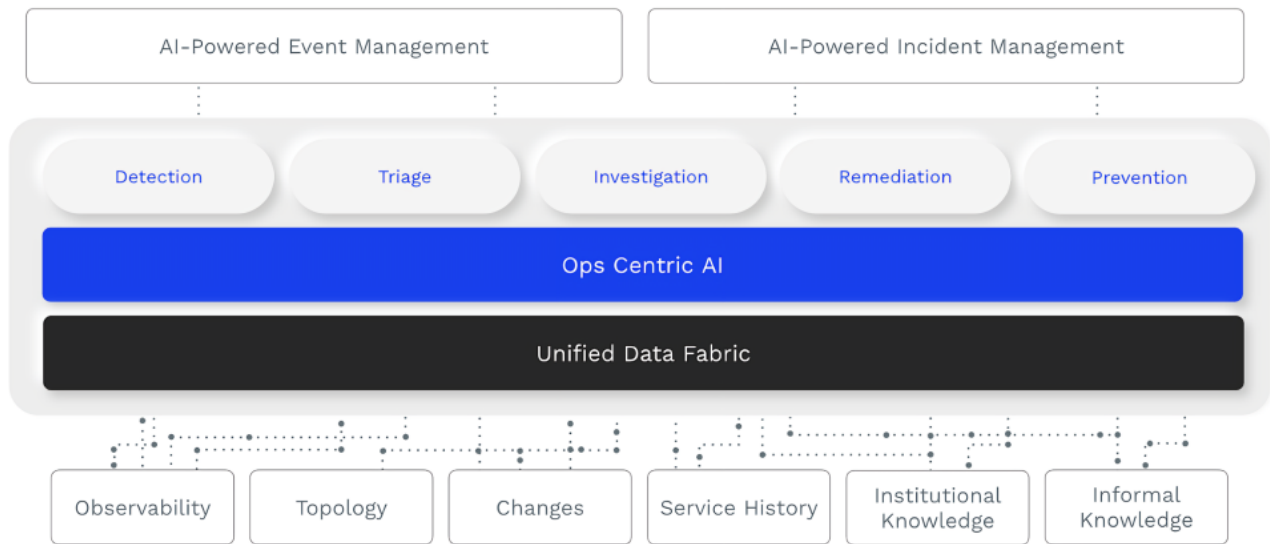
AI-Powered Event Management

AI-Powered Incident Management

Detection

Triage

Investigation

Remediation

Prevention

Ops Centric AI

Unified Data Fabric

Observability

Topology

Changes

Service History

Institutional Knowledge

Informal Knowledge